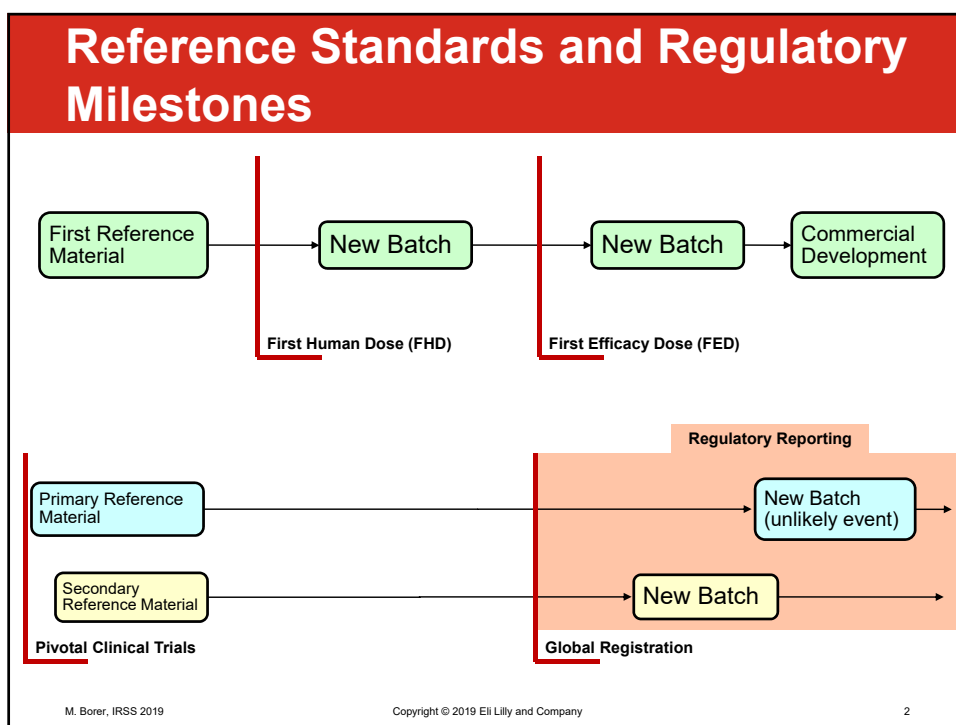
Reference Standards and Regulatory Milestones

First Reference Material

New Batch

New Batch

Commercial Development

First Human Dose (FHD)

First Efficacy Dose (FED)

Regulatory Reporting

Primary Reference Material

New Batch (unlikely event)

Secondary Reference Material

New Batch

Pivotal Clinical Trials

Global Registration

M. Borer, IRSS 2019

Copyright © 2019 Eli Lilly and Company

2